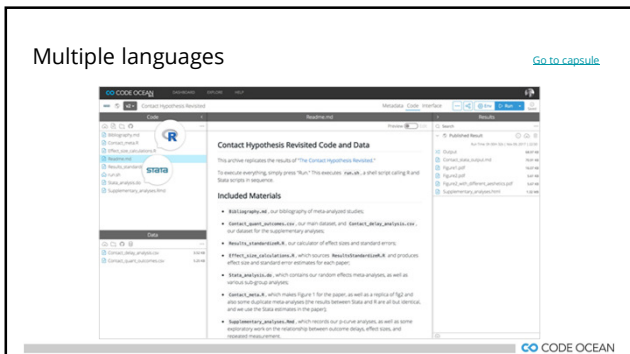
Multiple languages

Go to capsule

CO CODE OCEAN DASHBOARD EXPLORE HELP

Contact Hypothesis Revisited

Metadata Code Interface

Code

Readme.md

Results

Bibliography.md
Contact_meta.R
Effect_size_calculations.R
Readme.md
Results_standardiz
run.sh
Stata_analysis.do
Supplementary_analyses.Rmd

R

stata

Preview

Contact Hypothesis Revisited Code and Data

This archive replicates the results of "The Contact Hypothesis Revisited."

To execute everything, simply press "Run." This executes run.sh, a shell script calling R and Stata scripts in sequence.

Included Materials

Bibliography.md, our bibliography of meta-analyzed studies.

Contact_quant_outcomes.csv, our main dataset, and Contact_delay_analysis.csv, our dataset for the supplementary analyses.

Results_standardizeR.R, our calculator of effect sizes and standard errors.

Effect_size_calculations.R, which sources Results_standardizeR.R and produces effect size and standard error estimates for each paper.

Stata_analysis.do, which contains our random effects meta-analyses, as well as various sub-group analyses.

Contact_meta.R, which makes Figure 1 for the paper, as well as a replica of Fig2 and also some duplicate meta-analyses (the results between Stata and R are all but identical, and we use the Stata estimates in the paper).

Supplementary_analyses.Rmd, which records our p-curve analysis, as well as some exploratory work on the relationship between outcome delays, effect sizes, and repeated measurement.

Data

Contact_delay_analysis.csv
Contact_quant_outcomes.csv

Search

Published Result

Output
Contact_stata_output.md
Figure1.pdf
Figure2.pdf
Figure2_with_different_aesthetics.pdf
Supplementary_analyses.html

CO CODE OCEAN